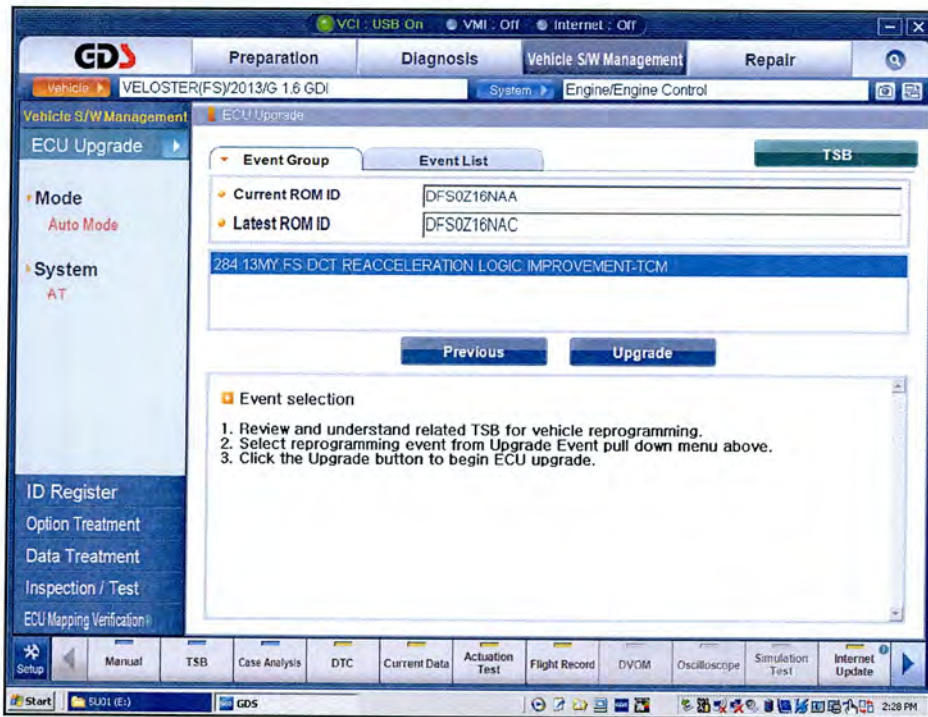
VCI : USB On  VMI : Off  Internet : Off

GDS

Preparation | Diagnosis | Vehicle S/W Management | Repair

Vehicle  VELOSTER(FS)/2013/G 1.6 GDI  System  Engine/Engine Control

Vehicle S/W Management

ECU Upgrade

ECU Upgrade

Mode
Auto Mode

System
AT

Event Group | Event List

TSB

Current ROM ID  DFS0Z16NAA
Latest ROM ID  DFS0Z16NAC

284 13MY FS DCT REACCELERATION LOGIC IMPROVEMENT-TCM

Previous  Upgrade

Event selection

1. Review and understand related TSB for vehicle reprogramming.
2. Select reprogramming event from Upgrade Event pull down menu above.
3. Click the Upgrade button to begin ECU upgrade.

ID Register
Option Treatment
Data Treatment
Inspection / Test
ECU Mapping Verification

Setup | Manual | TSB | Case Analysis | DTC | Current Data | Actuation Test | Flight Record | DVOM | Oscilloscope | Simulation Test | Internet Update

Start  SU01 (E:)  GDS  2:28 PM